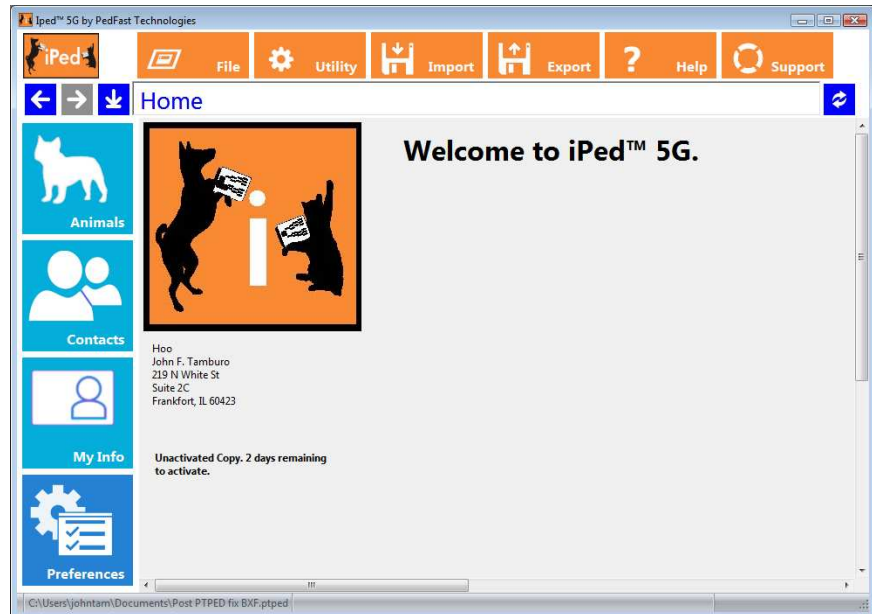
Iped™ 5G by PedFast Technologies

iPed

File

Utility

Import

Export

Help

Support

Home

Animals

Contacts

My Info

Preferences

Welcome to iPed™ 5G.

i

Hoo
John F. Tamburo
219 N White St
Suite 2C
Frankfort, IL 60423

Unactivated Copy. 2 days remaining to activate.

C:\Users\johntam\Documents\Post PTPED fix BXF.ptped